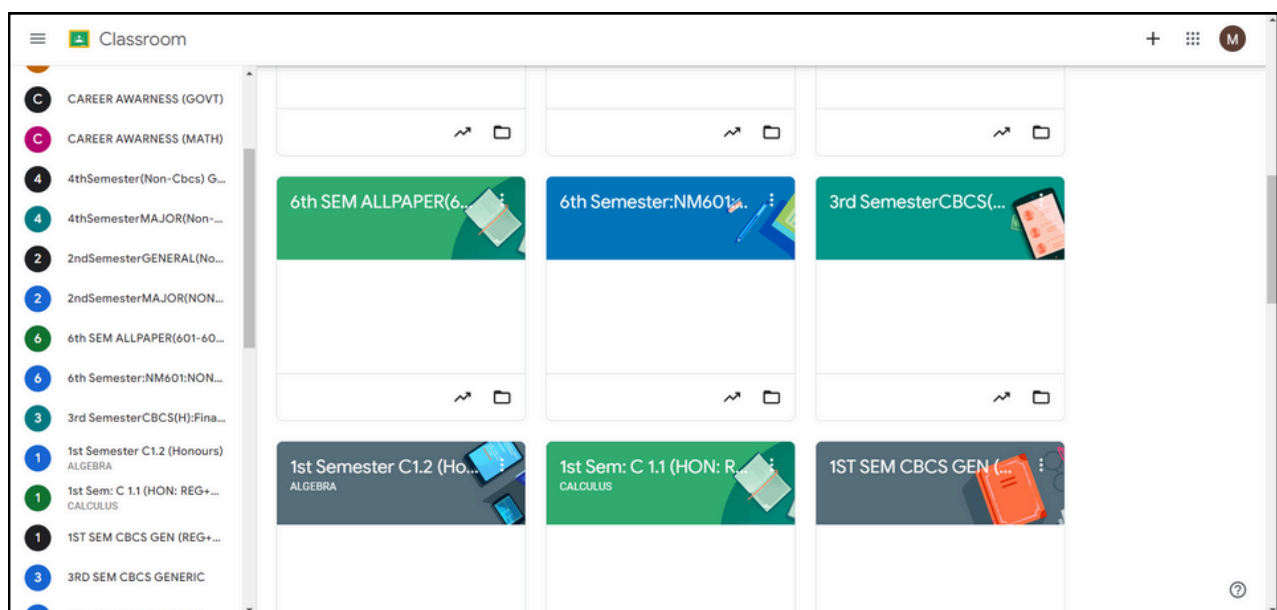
Classroom

M

C CAREER AWARNESS (GOVT)

C CAREER AWARNESS (MATH)

4 4thSemester(Non-Cbcs) G...

4 4thSemesterMAJOR(Non-...

2 2ndSemesterGENERAL(No...

2 2ndSemesterMAJOR(NON...

6 6th SEM ALLPAPER(601-60...

6 6th Semester:NM601:NON...

3 3rd SemesterCBCS(H):Fina...

1 1st Semester C1.2 (Honours) ALGEBRA

1 1st Sem: C 1.1 (HON: REG+... CALCULUS

1 1ST SEM CBCS GEN (REG+...

3 3RD SEM CBCS GENERIC

6th SEM ALLPAPER(6...

6th Semester:NM601...

3rd SemesterCBCS(...

1st Semester C1.2 (Ho... ALGEBRA

1st Sem: C 1.1 (HON: R... CALCULUS

1ST SEM CBCS GEN (...

?